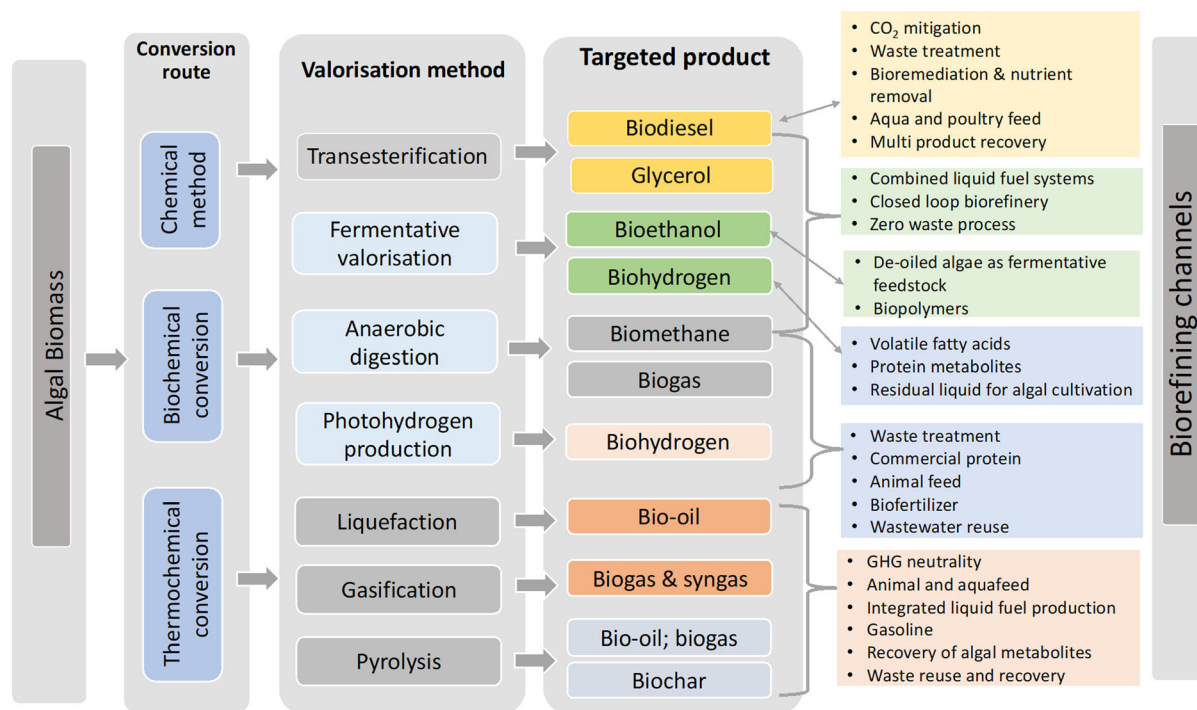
Algal Biomass

Conversion route

Chemical method

Biochemical conversion

Thermochemical conversion

Valorisation method

Transesterification

Fermentative valorisation

Anaerobic digestion

Photohydrogen production

Liquefaction

Gasification

Pyrolysis

Targeted product

Biodiesel

Glycerol

Bioethanol

Biohydrogen

Biomethane

Biogas

Biohydrogen

Bio-oil

Biogas & syngas

Bio-oil; biogas

Biochar

- $CO_2$ mitigation
- Waste treatment
- Bioremediation & nutrient removal
- Aqua and poultry feed
- Multi product recovery

- Combined liquid fuel systems
- Closed loop biorefinery
- Zero waste process

- De-oiled algae as fermentative feedstock
- Biopolymers

- Volatile fatty acids
- Protein metabolites
- Residual liquid for algal cultivation

- Waste treatment
- Commercial protein
- Animal feed
- Biofertilizer
- Wastewater reuse

- GHG neutrality
- Animal and aquafeed
- Integrated liquid fuel production
- Gasoline
- Recovery of algal metabolites
- Waste reuse and recovery

Biorefining channels